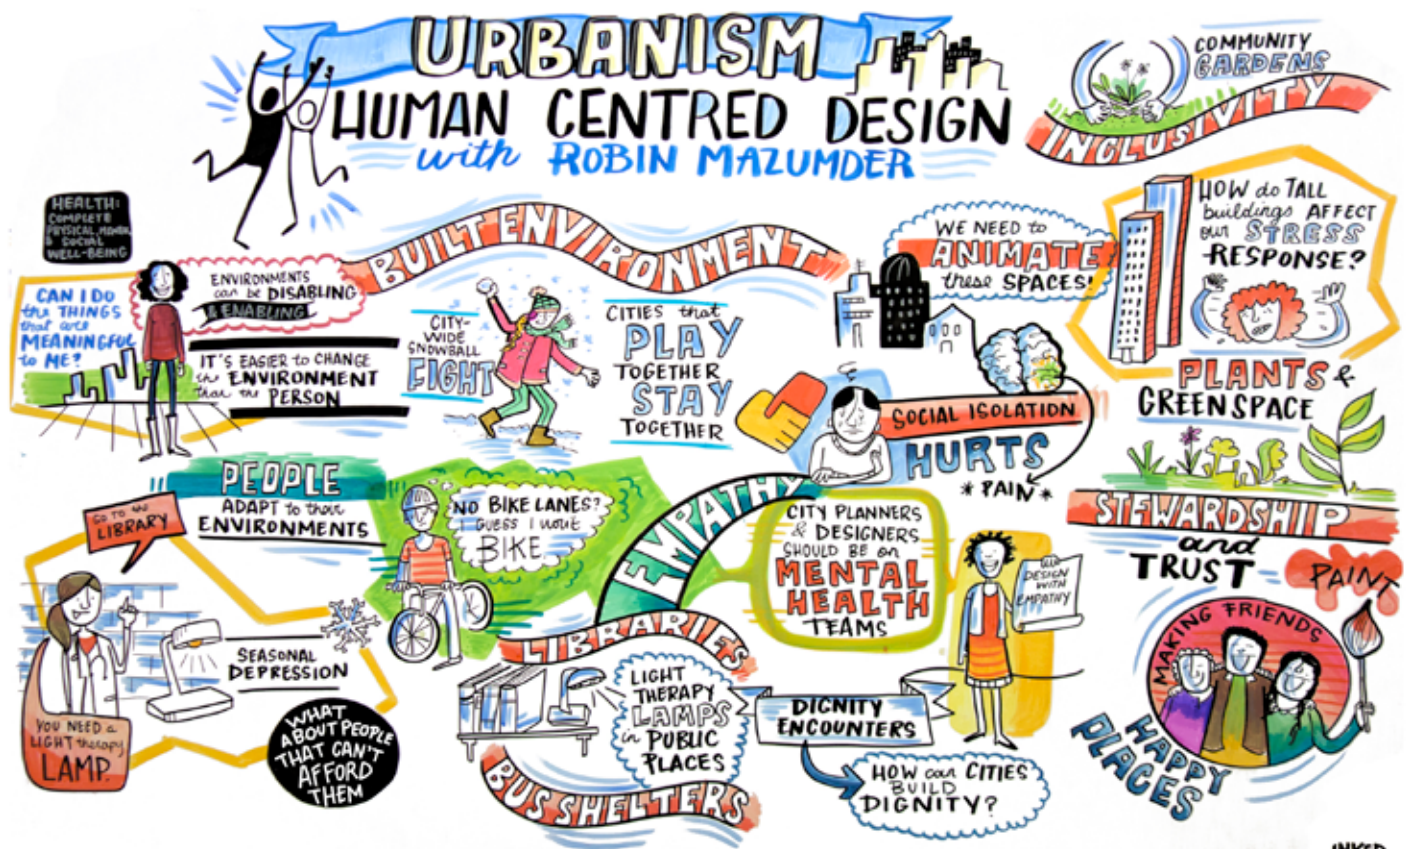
URBANISM
HUMAN CENTRED DESIGN
with ROBIN MAZUMDER

COMMUNITY GARDENS
INCLUSIVITY

HEALTH: COMPLETE PHYSICAL, MENTAL & SOCIAL WELL-BEING

CAN I DO the THINGS that are MEANINGFUL to ME?

ENVIRONMENTS can be DISABLING & ENABLING

IT'S EASIER to CHANGE the ENVIRONMENT than the PERSON

BUILT ENVIRONMENT

CITY-WIDE SNOWBALL FIGHT

CITIES that PLAY TOGETHER STAY TOGETHER

WE NEED to ANIMATE these SPACES!

HOW do TALL buildings AFFECT our STRESS RESPONSE?

PLANTS & GREENSPACE

SOCIAL ISOLATION HURTS
* PAIN *

PEOPLE ADAPT to their ENVIRONMENTS

Go to the LIBRARY

NO BIKE LANES? Guess I won't BIKE

EMPATHY

CITY PLANNERS & DESIGNERS SHOULD BE on MENTAL HEALTH TEAMS

DESIGN WITH EMPATHY

STEWARDSHIP and TRUST

PAINT

MAKING FRIENDS

HAPPY PLACES

SEASONAL DEPRESSION

YOU NEED a LIGHT therapy LAMP.

WHAT ABOUT PEOPLE THAT CAN'T AFFORD THEM

LIBRARIES

LIGHT THERAPY LAMPS in PUBLIC PLACES

BUS SHELTERS

DIGNITY ENCOUNTERS

HOW can CITIES BUILD DIGNITY?

INKED